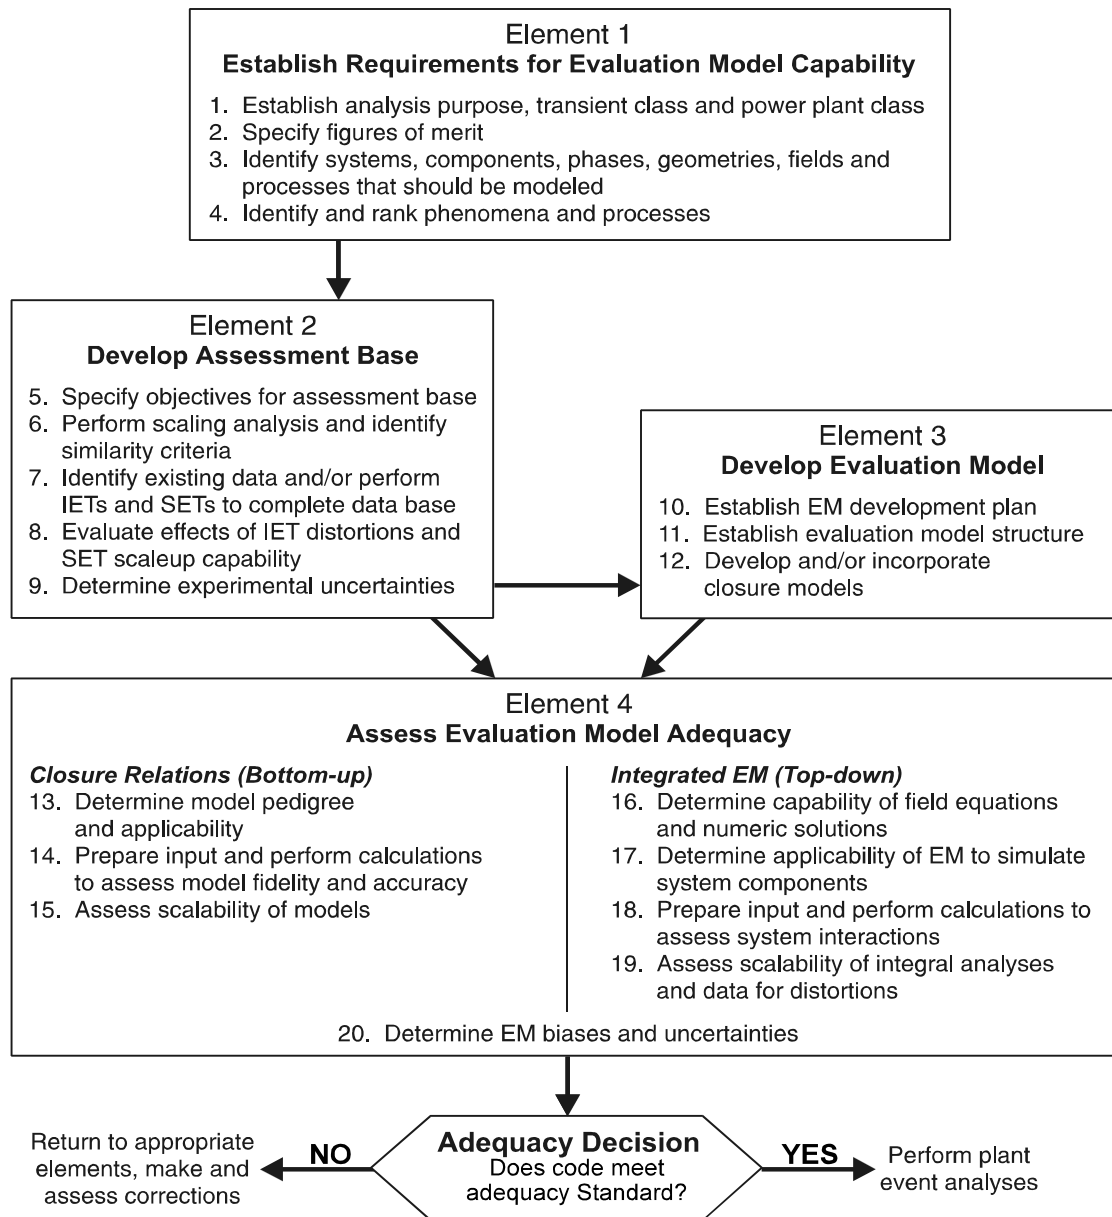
Element 1
Establish Requirements for Evaluation Model Capability

1. Establish analysis purpose, transient class and power plant class
2. Specify figures of merit
3. Identify systems, components, phases, geometries, fields and processes that should be modeled
4. Identify and rank phenomena and processes

Element 2
Develop Assessment Base

5. Specify objectives for assessment base
6. Perform scaling analysis and identify similarity criteria
7. Identify existing data and/or perform IETs and SETs to complete data base
8. Evaluate effects of IET distortions and SET scaleup capability
9. Determine experimental uncertainties

Element 3
Develop Evaluation Model

10. Establish EM development plan
11. Establish evaluation model structure
12. Develop and/or incorporate closure models

Element 4
Assess Evaluation Model Adequacy

Closure Relations (Bottom-up)
13. Determine model pedigree and applicability
14. Prepare input and perform calculations to assess model fidelity and accuracy
15. Assess scalability of models

Integrated EM (Top-down)
16. Determine capability of field equations and numeric solutions
17. Determine applicability of EM to simulate system components
18. Prepare input and perform calculations to assess system interactions
19. Assess scalability of integral analyses and data for distortions

20. Determine EM biases and uncertainties

Return to appropriate elements, make and assess corrections

NO

Adequacy Decision
Does code meet adequacy Standard?

YES

Perform plant event analyses